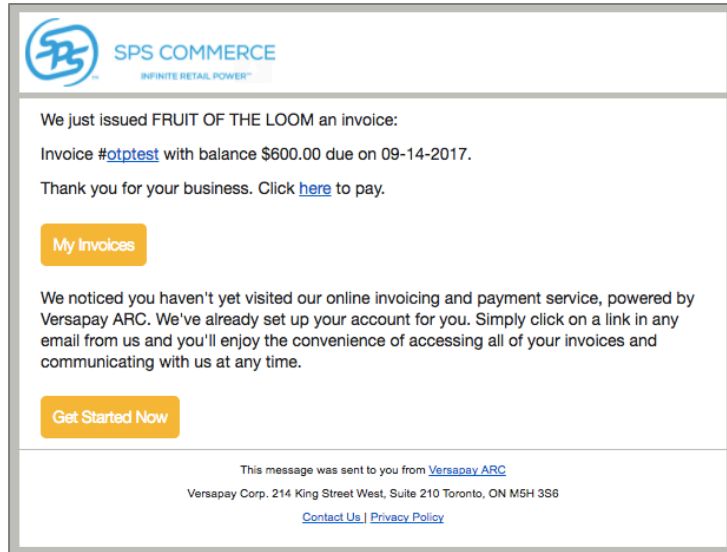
SPS COMMERCE
INFINITE RETAIL POWER™

We just issued FRUIT OF THE LOOM an invoice:

Invoice #otptest with balance $600.00 due on 09-14-2017.

Thank you for your business. Click here to pay.

My Invoices

We noticed you haven't yet visited our online invoicing and payment service, powered by Versapay ARC. We've already set up your account for you. Simply click on a link in any email from us and you'll enjoy the convenience of accessing all of your invoices and communicating with us at any time.

Get Started Now

This message was sent to you from Versapay ARC

Versapay Corp. 214 King Street West, Suite 210 Toronto, ON M5H 3S6

Contact Us | Privacy Policy